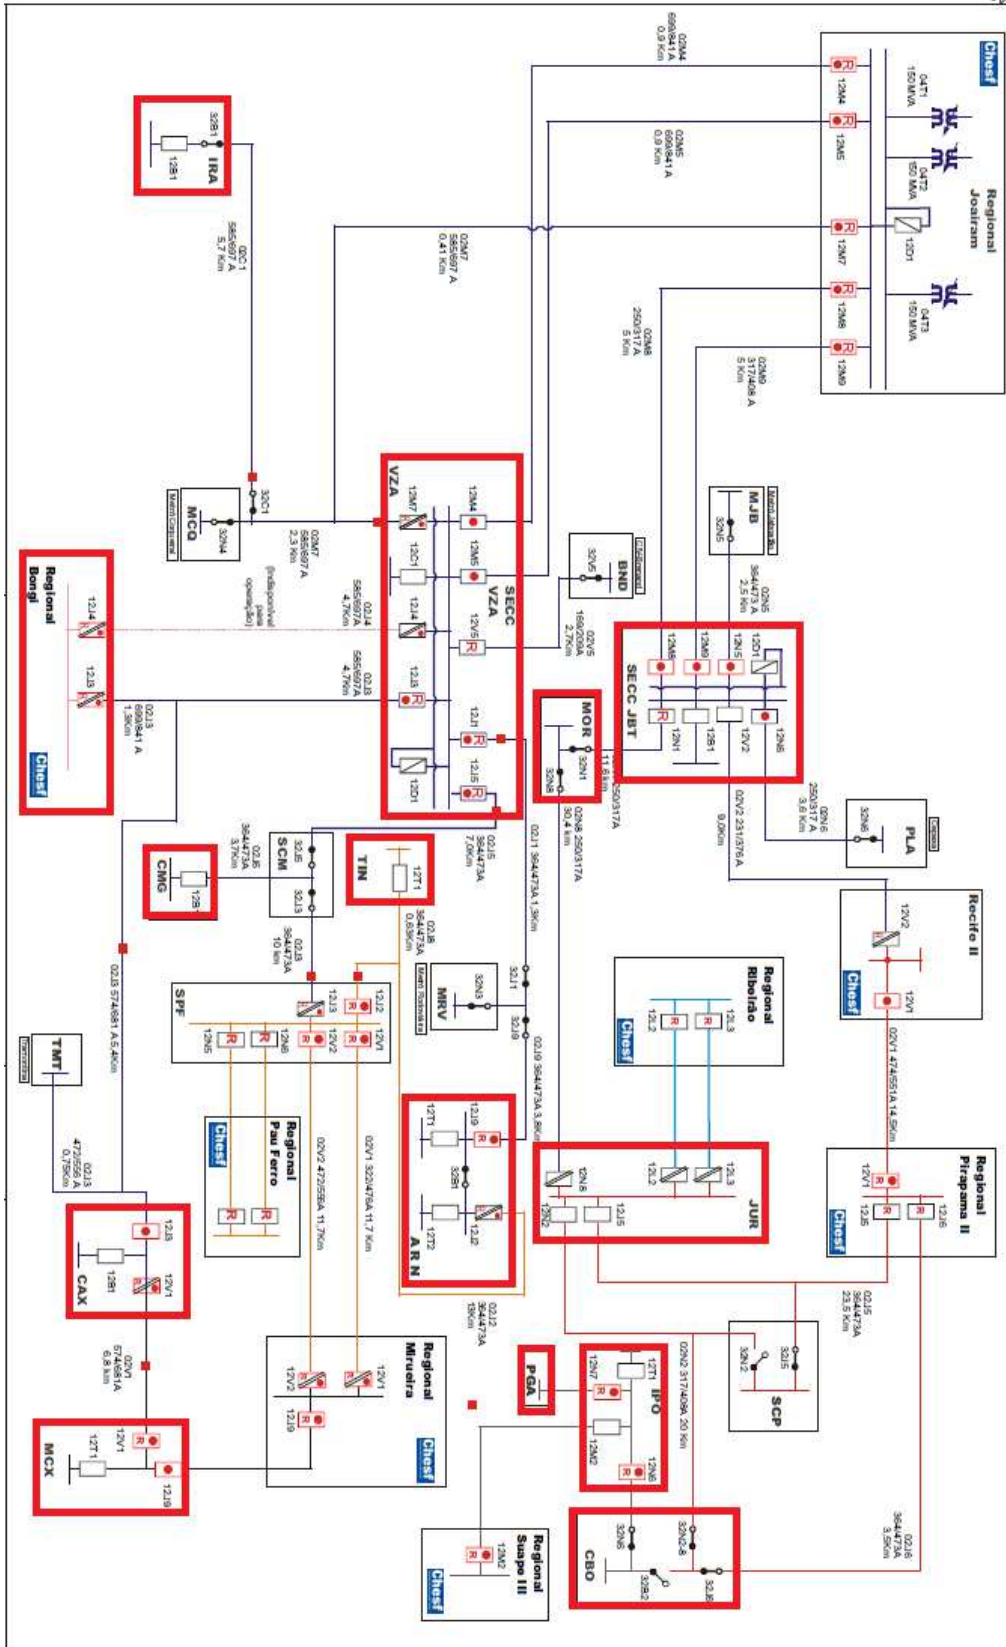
Chesf
Regional Joairam
04T1 150 MVA
04T2 150 MVA
04T3 150 MVA
12M4
12M5
12D1
12M7
12M8
12M9
02M4 698/841 A 0,9 Km
02M5 698/841 A 0,9 Km
02M7 585/697 A 0,41 Km
02M8 250/317 A 5 Km
02M9 317/408 A 5 Km
IRA
32B1
12B1
02C1 585/697 A 5,7 Km
MCQ
32C1
32N4
02M7 585/697 A 2,3 Km
SECC VZA
VZA
12M4
12M5
12M7
12C1
12J4
12V5
12J3
12J1
12J5
12D1
(Indisponível para operação)
02J4 585/697A 4,7Km
02J3 585/697A 4,7Km
Regional Bongi
12J4
12J3
02J3 698/841 A 1,9Km
Chesf
BND
32V5
02V5 166/209A 2,7Km
MJB
32N5
02N5 364/473 A 2,5 Km
SECC JBT
12N8
12M9
12N5
12D1
12N1
12B1
12V2
12N6
MOR
32N1
32N8
02N1 250/317A 11,6 Km
02N8 250/317A 30,4 Km
02N6 250/317 A 3,6 Km
PLA
32N6
02V2 231/376A 9,0Km
02J1 364/473A 1,3Km
02J5 364/473A 7,0Km
CMG
12J6
SCM
32J6
32J3
02J6 364/473A 3,7Km
TIN
12T1
02J8 364/473A 0,65Km
02J3 364/473A 10 Km
MRV
32N3
32J1
32J9
SPF
12J3
12J2
12V1
12N5
12N8
12V2
Regional Pau Ferro
Chesf
Regional Ribeirão
Chesf
12L2
12L3
Recife II
12V2
12V1
Chesf
02V1 474/551A 14,5Km
02J9 364/473A 3,8Km
Regional Pirapama II
12V1
12J5
12J6
Chesf
JUR
12N8
12L2
12L3
12N2
12J5
ARN
12T1
12J9
32B1
12T2
12J2
02J2 364/473A 13Km
02V2 472/556A 11,7Km
02V1 322/476A 11,7 Km
02J3 574/681 A 5,40Km
TMT
02J3 472/556 A 0,75Km
CAX
12J3
12B1
12V1
02V1 574/681A 6,8 Km
MCX
12T1
12V1
12J9
Regional Muribeca
12V1
12V2
12J9
Chesf
02J5 364/473A 23,5 Km
SCP
32J5
32N2
PGA
IPO
12T1
12N7
12M2
12N6
02N2 317/409A 20 Km
CBO
32N6
32N2-8
32N2
32J6
02J6 364/473A 3,5Km
Regional Suape III
12M2
Chesf